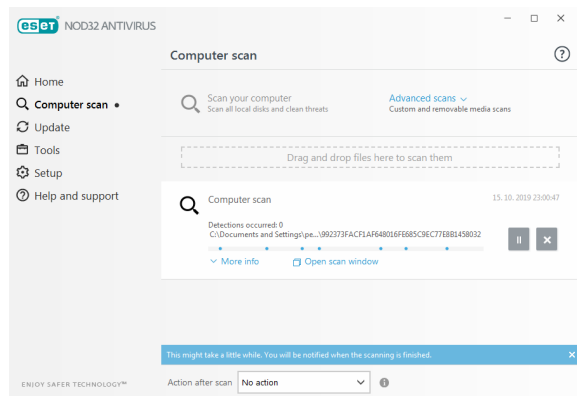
eset NOD32 ANTIVIRUS

Computer scan

Home
Computer scan
Update
Tools
Setup
Help and support

Scan your computer
Scan all local disks and clean threats

Advanced scans
Custom and removable media scans

Drag and drop files here to scan them

Computer scan

15. 10. 2019 23:00:47

Detections occurred: 0
C:\Documents and Settings\pe...\992373FACF1AF648016FE685C9EC77E8B1458032

More info
Open scan window

This might take a little while. You will be notified when the scanning is finished.

ENJOY SAFER TECHNOLOGY™

Action after scan
No action